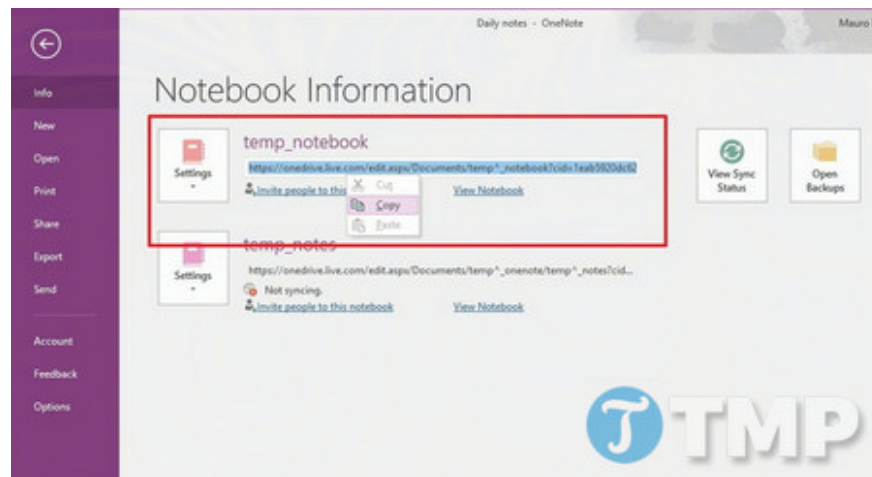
Daily notes - OneNote

Mauro

Info
New
Open
Print
Share
Export
Send
Account
Feedback
Options

Notebook Information

Settings

temp_notebook

https://onedrive.live.com/edit.aspx/Documents/temp^_notebook?cid=1eab5920dc62

Invite people to this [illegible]

Cut
Copy
Paste

View Notebook

View Sync Status

Open Backups

Settings

temp_notes

https://onedrive.live.com/edit.aspx/Documents/temp^_onenote/temp^_notes?cid...

Not syncing.

Invite people to this notebook

View Notebook

TMP